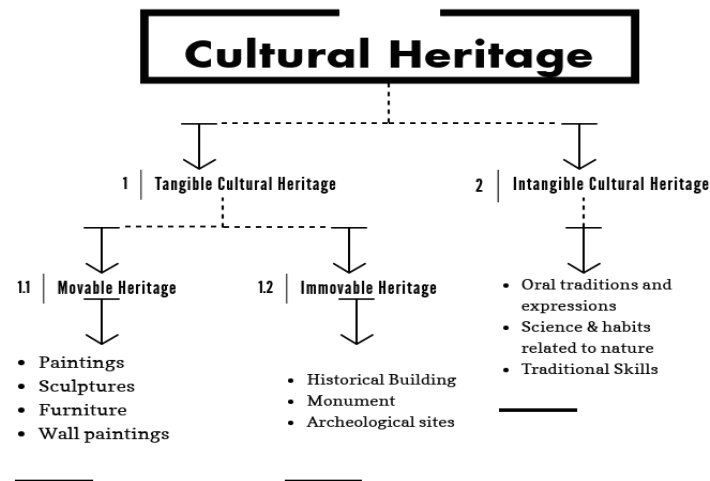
Cultural Heritage

1 | Tangible Cultural Heritage

2 | Intangible Cultural Heritage

1.1 | Movable Heritage

- Paintings
- Sculptures
- Furniture
- Wall paintings

1.2 | Immovable Heritage

- Historical Building
- Monument
- Archeological sites

- Oral traditions and expressions
- Science & habits related to nature
- Traditional Skills